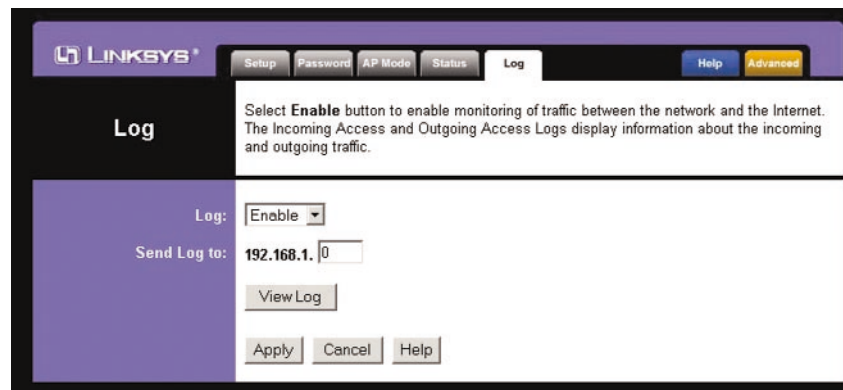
LINKSYS®

Setup Password AP Mode Status Log Help Advanced

Log

Select **Enable** button to enable monitoring of traffic between the network and the Internet. The Incoming Access and Outgoing Access Logs display information about the incoming and outgoing traffic.

Log: Enable

Send Log to: 192.168.1. 0

View Log

Apply Cancel Help